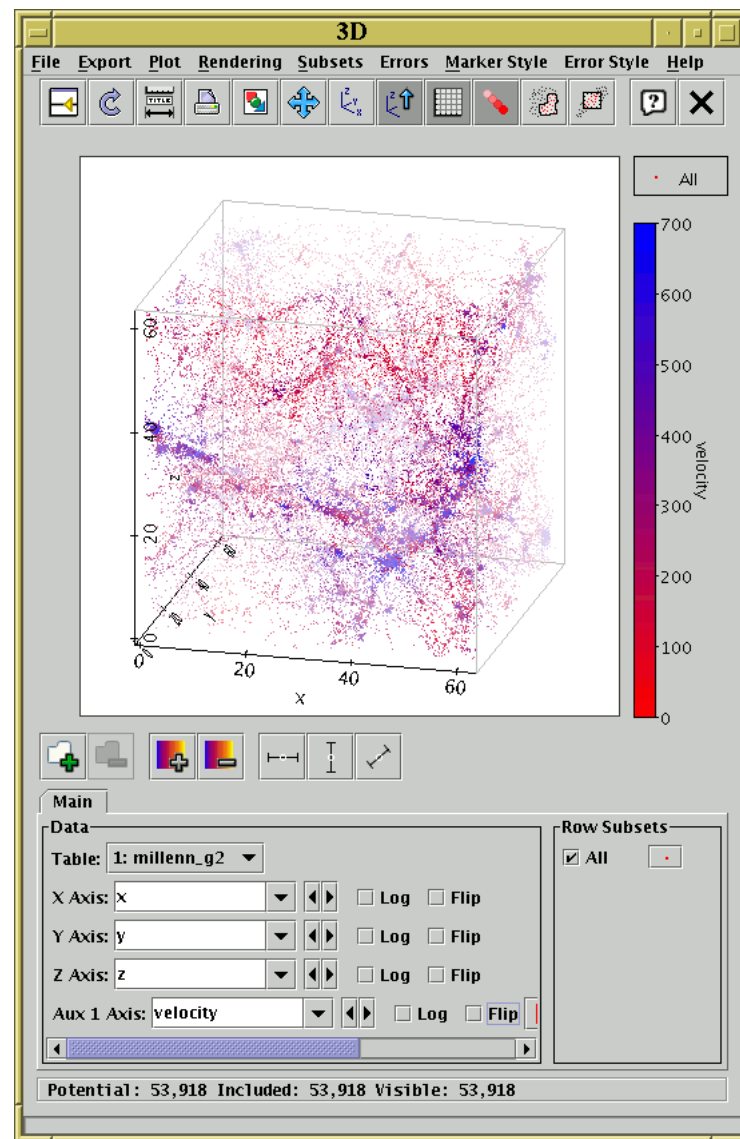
3D

File Export Plot Rendering Subsets Errors Marker Style Error Style Help

TITLE

All

700
600
500
400
300
200
100
0
velocity

60
40
20
0
z

0
20
40
60
x

0
20
40
60
y

Main

Data

Table: 1: millenn_g2

X Axis: x Log Flip

Y Axis: y Log Flip

Z Axis: z Log Flip

Aux 1 Axis: velocity Log Flip

Row Subsets

All

Potential: 53,918 Included: 53,918 Visible: 53,918